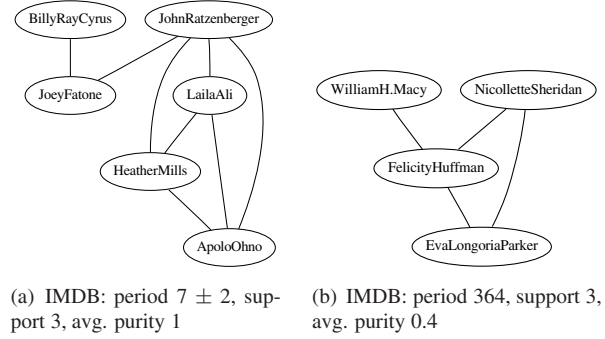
BillyRayCyrus

JohnRatzenberger

JoeyFatone

LailaAli

HeatherMills

ApoloOhno

(a) IMDB: period $7 \pm 2$, support 3, avg. purity 1

WilliamH.Macy

NicolletteSheridan

FelicityHuffman

EvaLongoriaParker

(b) IMDB: period 364, support 3, avg. purity 0.4